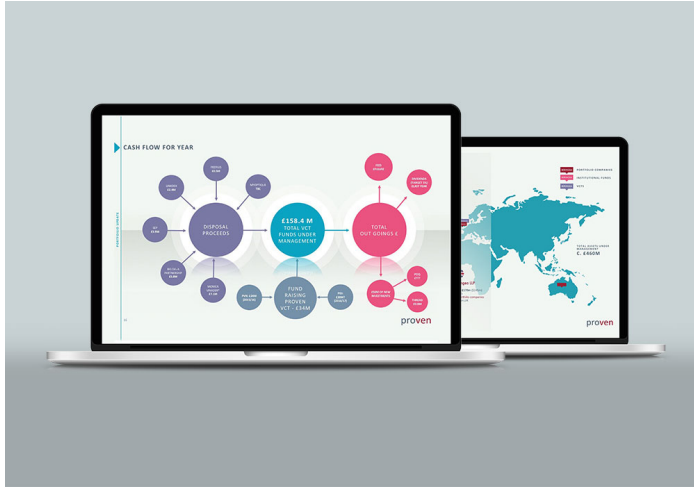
CASH FLOW FOR YEAR

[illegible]

DISPOSAL PROCEEDS

£158.4 M
TOTAL VCT FUNDS UNDER MANAGEMENT

TOTAL OUT GOINGS £

FUND RAISING PROVEN VCT - £34M

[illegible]

proven

PORTFOLIO COMPANIES
INSTITUTIONAL FUNDS
VCTS

TOTAL ASSETS UNDER MANAGEMENT
C. £460M

proven